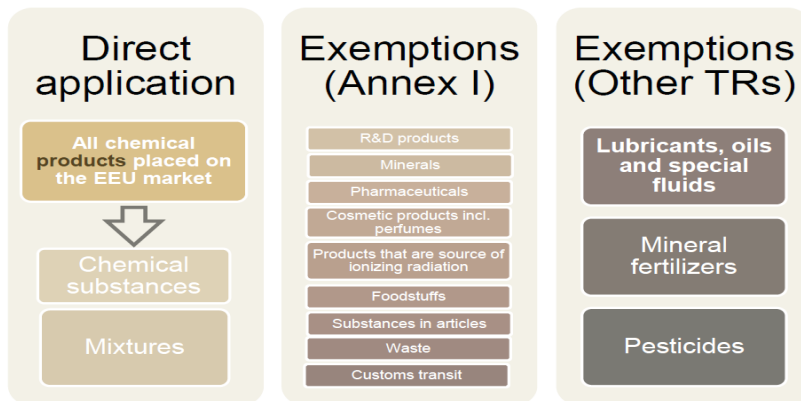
Direct application

All chemical products placed on the EEU market

Chemical substances

Mixtures

Exemptions (Annex I)

R&D products

Minerals

Pharmaceuticals

Cosmetic products incl. perfumes

Products that are source of ionizing radiation

Foodstuffs

Substances in articles

Waste

Customs transit

Exemptions (Other TRs)

Lubricants, oils and special fluids

Mineral fertilizers

Pesticides